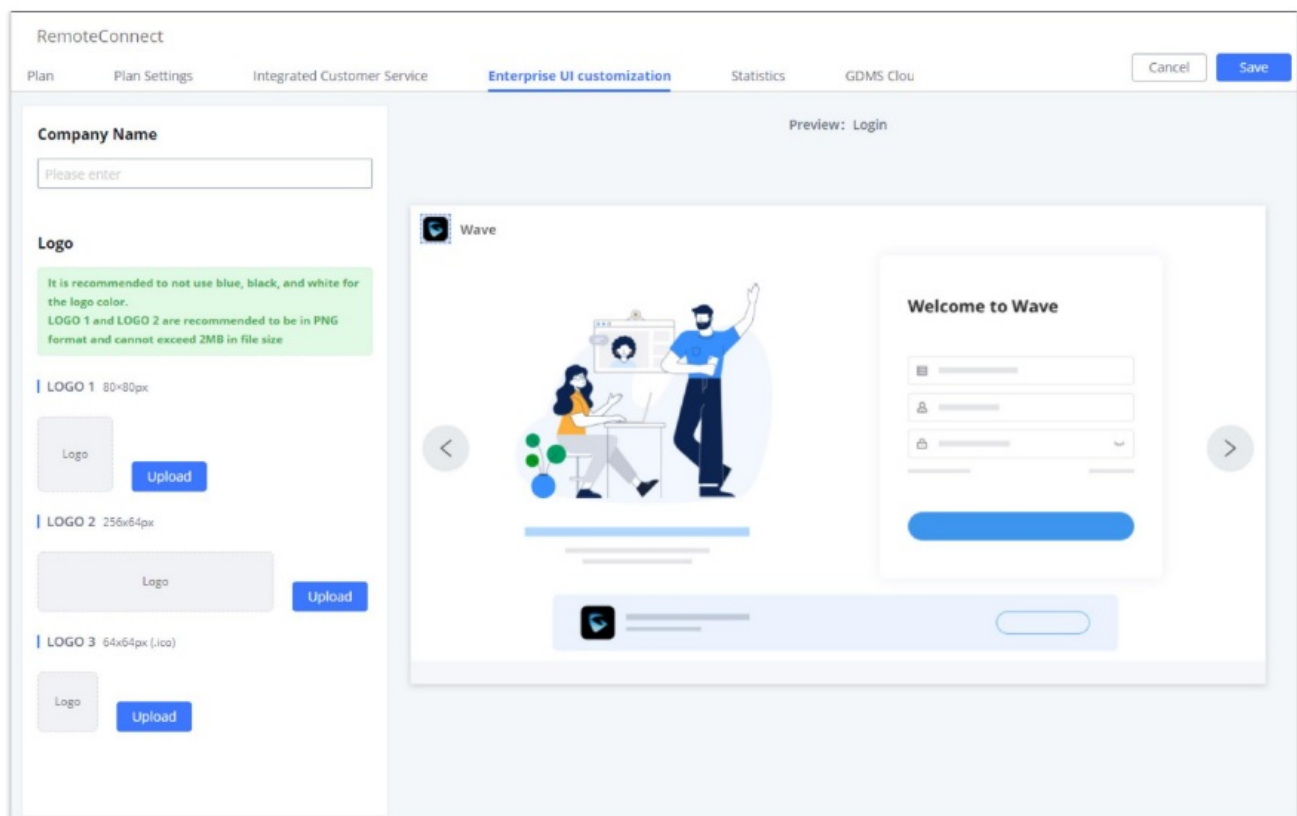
RemoteConnect

Plan Plan Settings Integrated Customer Service Enterprise UI customization Statistics GDMS Clou

Cancel Save

Company Name

Please enter

Logo

It is recommended to not use blue, black, and white for the logo color.
LOGO 1 and LOGO 2 are recommended to be in PNG format and cannot exceed 2MB in file size

LOGO 1 80×80px

Logo

Upload

LOGO 2 256x64px

Logo

Upload

LOGO 3 64x64px (.ico)

Logo

Upload

Preview: Login

Wave

Welcome to Wave